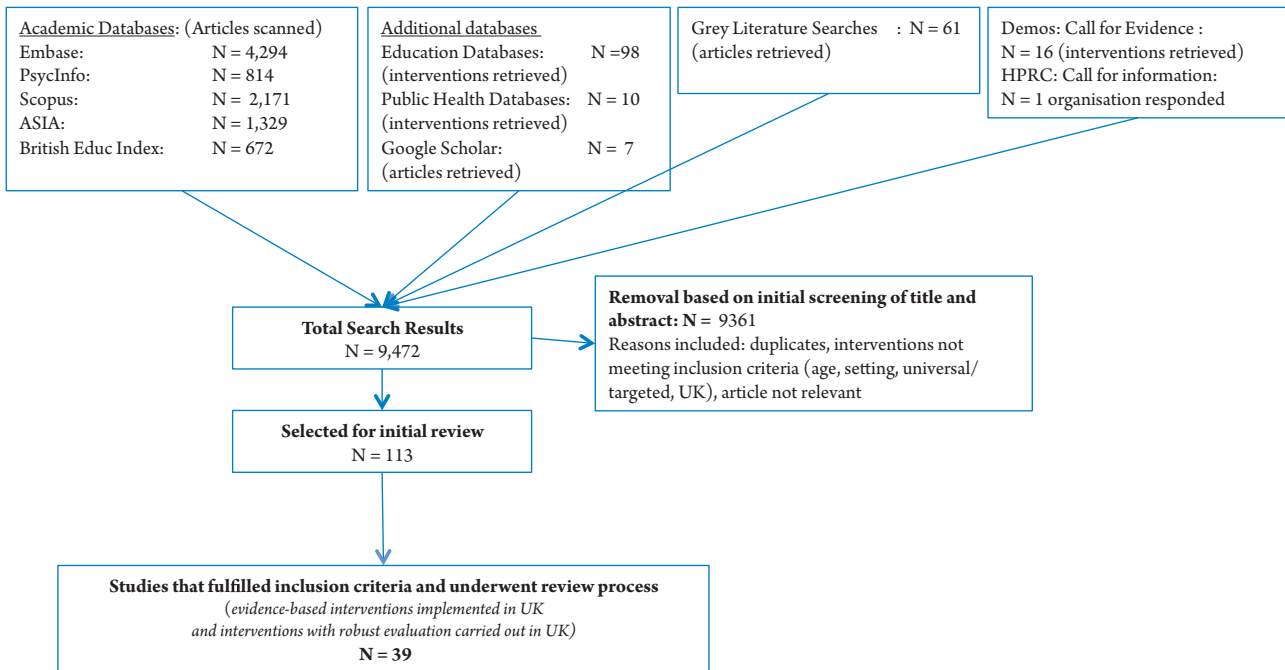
Academic Databases: (Articles scanned)
Embase: N = 4,294
PsycInfo: N = 814
Scopus: N = 2,171
ASIA: N = 1,329
British Educ Index: N = 672

Additional databases
Education Databases: N =98 (interventions retrieved)
Public Health Databases: N = 10 (interventions retrieved)
Google Scholar: N = 7 (articles retrieved)

Grey Literature Searches : N = 61 (articles retrieved)

Demos: Call for Evidence : N = 16 (interventions retrieved)
HPRC: Call for information: N = 1 organisation responded

Total Search Results
N = 9,472

Removal based on initial screening of title and abstract: N = 9361
Reasons included: duplicates, interventions not meeting inclusion criteria (age, setting, universal/ targeted, UK), article not relevant

Selected for initial review
N = 113

Studies that fulfilled inclusion criteria and underwent review process
(evidence-based interventions implemented in UK and interventions with robust evaluation carried out in UK)
N = 39